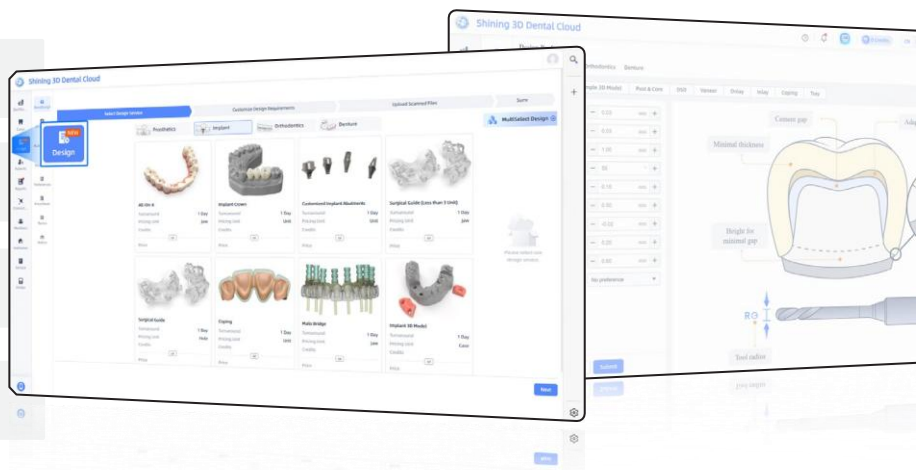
Shining 3D Dental Cloud

Shining 3D Dental Cloud

Select Design Service
Customize Design Requirements
Upload Scanned Files
Done

NEW
Design

Prosthetics
Implant
Orthodontics
Denture

MultiSelect Design

All-On-X
Turnaround 1 Day
Pricing Unit Jaw

Implant Crown
Turnaround 1 Day
Pricing Unit Unit

Customized Implant Abutments
Turnaround 1 Day
Pricing Unit Unit

Surgical Guide (Less than 3 Unit)
Turnaround 1 Day
Pricing Unit Jaw

Surgical Guide
Turnaround 1 Day
Pricing Unit Hole

Coping
Turnaround 1 Day
Pricing Unit Unit

Plate Bridge
Turnaround 1 Day
Pricing Unit Unit

Implant 3D Model
Turnaround 1 Day
Pricing Unit Case

Next

Orthodontics
Denture
Post & Core
Veneer
Inlay
Coping
Tray

Cement gap
Minimal thickness
Height for minimal gap
Tool radius
R
Submit